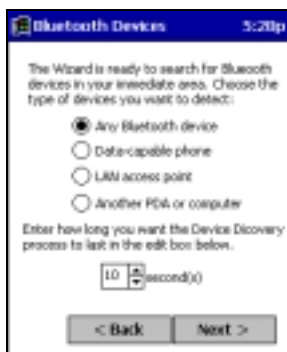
Bluetooth Devices 5:20p

The Wizard is ready to search for Bluetooth devices in your immediate area. Choose the type of devices you want to detect:

Any Bluetooth device

Data-capable phone

LAN access point

Another PDA or computer

Enter how long you want the Device Discovery process to last in the edit box below.

10 second(s)

< Back

Next >